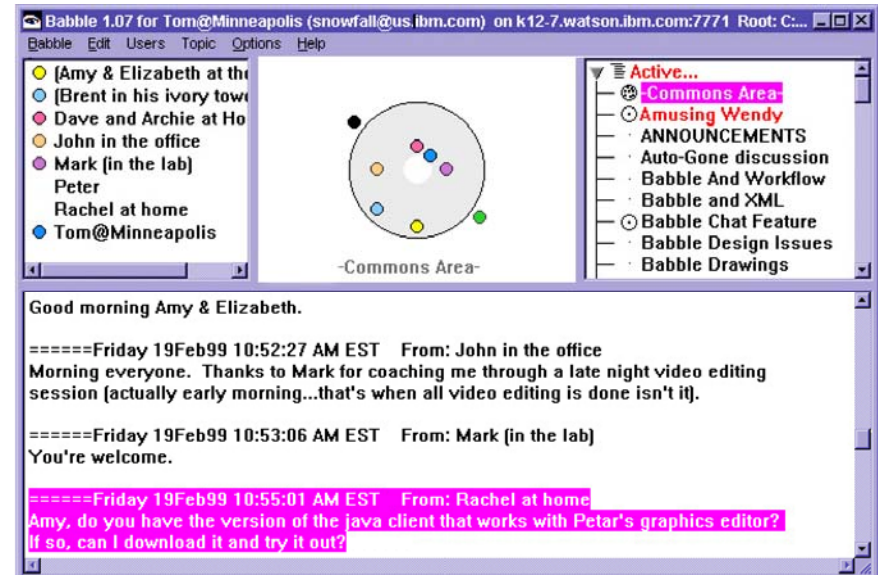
Babble 1.07 for Tom@Minneapolis (snowfall@us.ibm.com) on k12-7.watson.ibm.com:7771 Root: C...

Babble Edit Users Topic Options Help

(Amy & Elizabeth at th
(Brent in his ivory towe
Dave and Archie at Ho
John in the office
Mark (in the lab)
Peter
Rachel at home
Tom@Minneapolis

-Commons Area-

Active...
-Commons Area-
Amusing Wendy
ANNOUNCEMENTS
Auto-Gone discussion
Babble And Workflow
Babble and XML
Babble Chat Feature
Babble Design Issues
Babble Drawings

Good morning Amy & Elizabeth.

======Friday 19Feb99 10:52:27 AM EST From: John in the office
Morning everyone. Thanks to Mark for coaching me through a late night video editing session (actually early morning...that's when all video editing is done isn't it).

======Friday 19Feb99 10:53:06 AM EST From: Mark (in the lab)
You're welcome.

======Friday 19Feb99 10:55:01 AM EST From: Rachel at home
Amy, do you have the version of the java client that works with Petar's graphics editor? If so, can I download it and try it out?